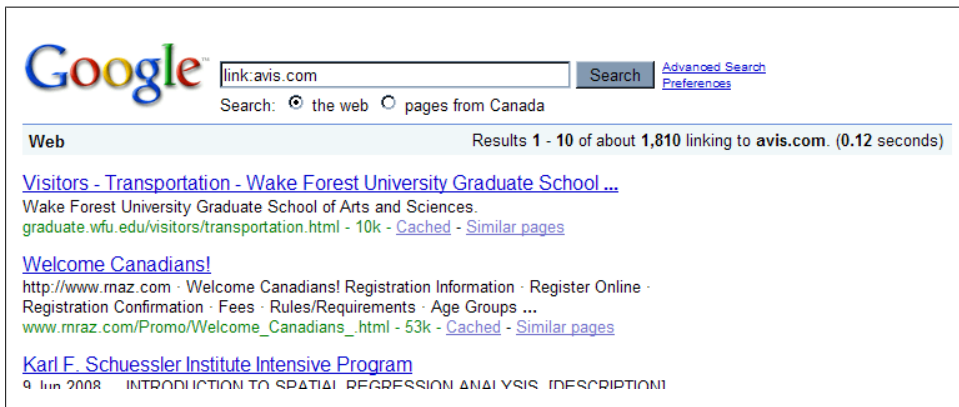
Google™

link:avis.com

Search

Advanced Search
Preferences

Search: the web pages from Canada

Web

Results **1** - **10** of about **1,810** linking to **avis.com**. (**0.12** seconds)

Visitors - Transportation - Wake Forest University Graduate School ...
Wake Forest University Graduate School of Arts and Sciences.
graduate.wfu.edu/visitors/transportation.html - 10k - Cached - Similar pages

Welcome Canadians!
http://www.rnaz.com · Welcome Canadians! Registration Information · Register Online · Registration Confirmation · Fees · Rules/Requirements · Age Groups ...
www.rnraz.com/Promo/Welcome_Canadians_.html - 53k - Cached - Similar pages

Karl F. Schuessler Institute Intensive Program
9 Jun 2008 ... INTRODUCTION TO SPATIAL REGRESSION ANALYSIS. [DESCRIPTION]